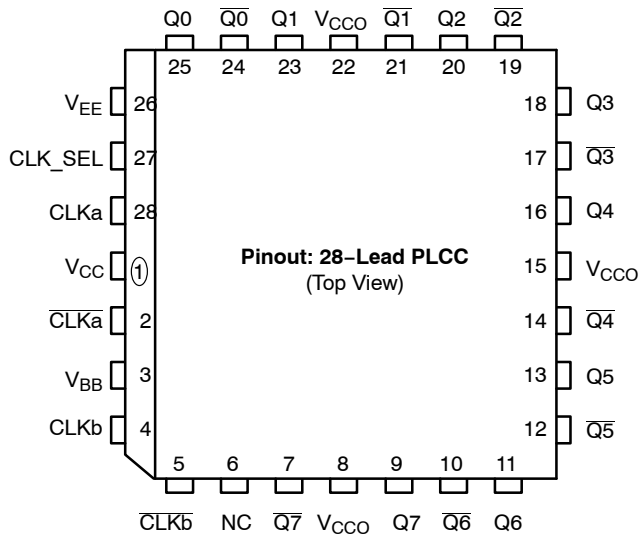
Q0 $\overline{Q0}$ Q1 $V_{CCO}$ $\overline{Q1}$ Q2 $\overline{Q2}$

25 24 23 22 21 20 19

$V_{EE}$ 26

CLK_SEL 27

CLKa 28

$V_{CC}$ 1

$\overline{CLKa}$ 2

$V_{BB}$ 3

CLKb 4

18 Q3

17 $\overline{Q3}$

16 Q4

15 $V_{CCO}$

14 $\overline{Q4}$

13 Q5

12 $\overline{Q5}$

**Pinout: 28-Lead PLCC**
(Top View)

5 6 7 8 9 10 11

$\overline{CLKb}$ NC $\overline{Q7}$ $V_{CCO}$ Q7 $\overline{Q6}$ Q6